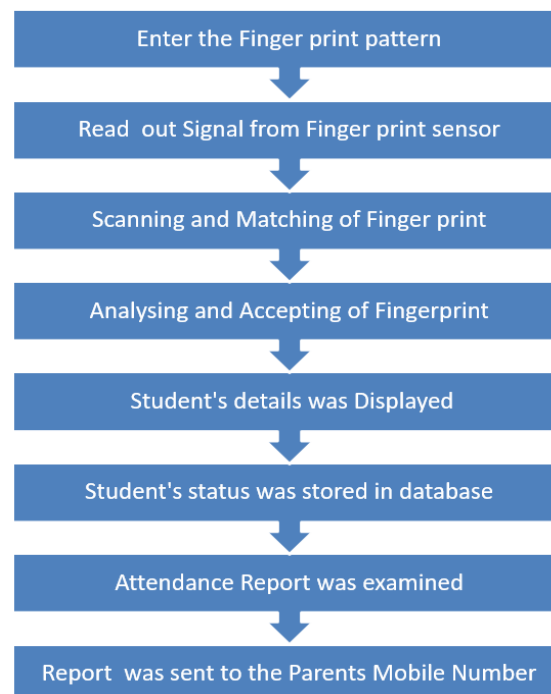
Enter the Finger print pattern

Read out Signal from Finger print sensor

Scanning and Matching of Finger print

Analysing and Accepting of Fingerprint

Student's details was Displayed

Student's status was stored in database

Attendance Report was examined

Report was sent to the Parents Mobile Number